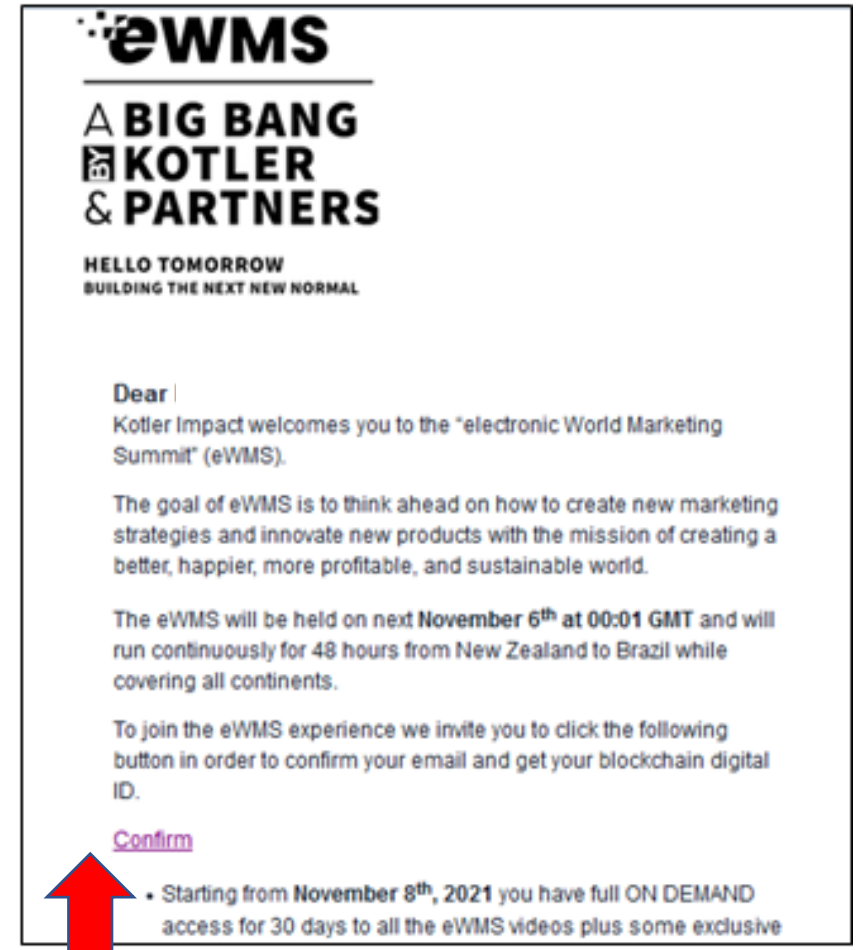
eWMS

A BIG BANG
BY KOTLER
& PARTNERS

HELLO TOMORROW
BUILDING THE NEXT NEW NORMAL

Dear
Kotler Impact welcomes you to the "electronic World Marketing Summit" (eWMS).

The goal of eWMS is to think ahead on how to create new marketing strategies and innovate new products with the mission of creating a better, happier, more profitable, and sustainable world.

The eWMS will be held on next **November 6$^{th}$ at 00:01 GMT** and will run continuously for 48 hours from New Zealand to Brazil while covering all continents.

To join the eWMS experience we invite you to click the following button in order to confirm your email and get your blockchain digital ID.

Confirm

• Starting from **November 8$^{th}$, 2021** you have full ON DEMAND access for 30 days to all the eWMS videos plus some exclusive